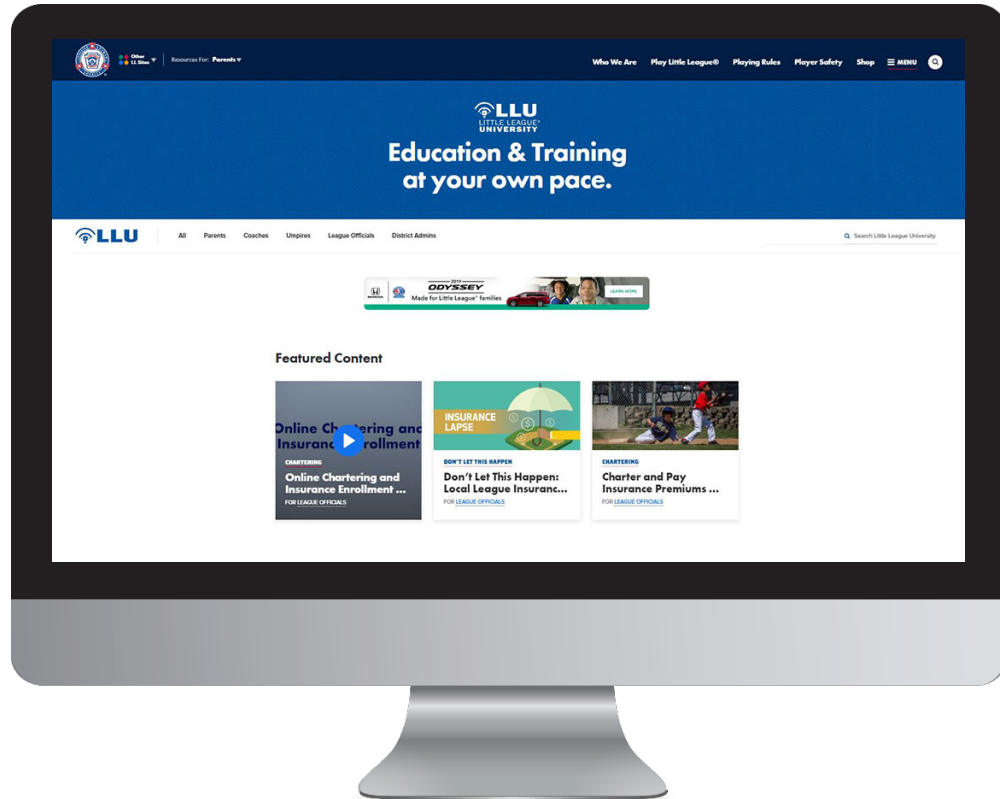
Other LL Sites Resources For: Parents

Who We Are Play Little League® Playing Rules Player Safety Shop MENU

LLU LITTLE LEAGUE UNIVERSITY

Education & Training at your own pace.

LLU All Parents Coaches Umpires League Officials District Admins

Search Little League University

2019 ODYSSEY Made for Little League® families LEARN MORE

Featured Content

Online Chartering and Insurance Enrollment

CHARTERING
Online Chartering and Insurance Enrollment ...
FOR LEAGUE OFFICIALS

INSURANCE LAPSE

DON'T LET THIS HAPPEN
Don't Let This Happen: Local League Insuranc...
FOR LEAGUE OFFICIALS

CHARTERING
Charter and Pay Insurance Premiums ...
FOR LEAGUE OFFICIALS